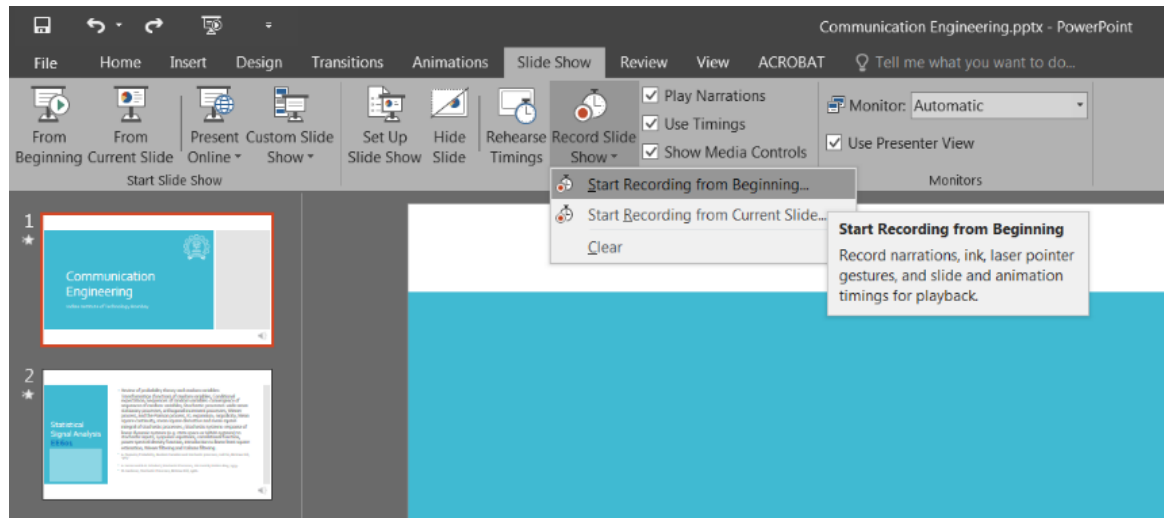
Communication Engineering.pptx - PowerPoint

File Home Insert Design Transitions Animations Slide Show Review View ACROBAT Tell me what you want to do...

From Beginning
From Current Slide
Present Online
Custom Slide Show
Start Slide Show

Set Up Slide Show
Hide Slide
Rehearse Timings
Record Slide Show

Play Narrations
Use Timings
Show Media Controls

Monitor: Automatic
Use Presenter View
Monitors

Start Recording from Beginning...
Start Recording from Current Slide...
Clear

Start Recording from Beginning
Record narrations, ink, laser pointer gestures, and slide and animation timings for playback.

1
Communication Engineering
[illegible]

2
Statistical Signal Analysis
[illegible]